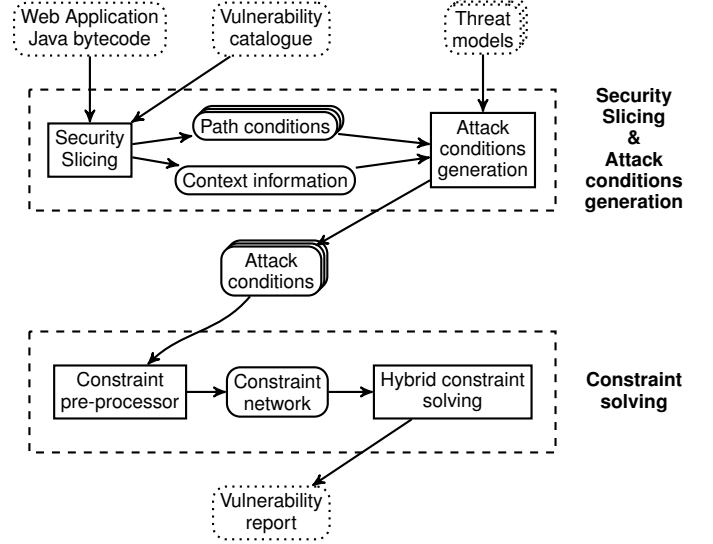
Web Application Java bytecode

Vulnerability catalogue

Threat models

Security Slicing

Path conditions

Context information

Attack conditions generation

Security Slicing & Attack conditions generation

Attack conditions

Constraint pre-processor

Constraint network

Hybrid constraint solving

Constraint solving

Vulnerability report